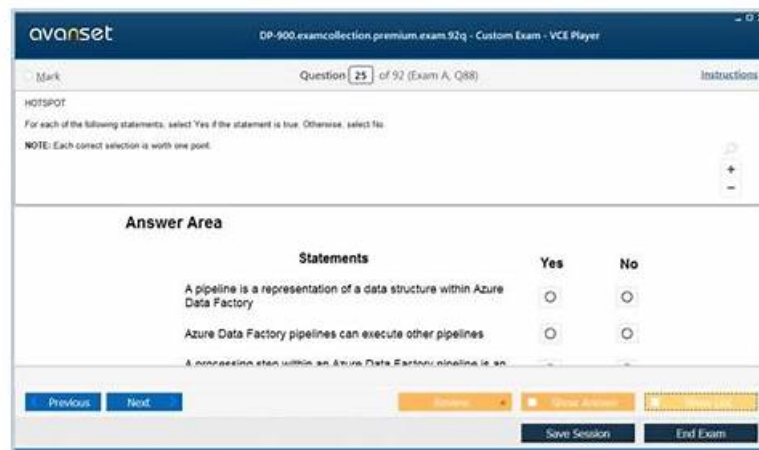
avanset

DP-900.examcollection.premium.exam.92q - Custom Exam - VCE Player

Mark

Question 25 of 92 (Exam A, Q88)

Instructions

HOTSPOT

For each of the following statements, select Yes if the statement is true. Otherwise, select No.

NOTE: Each correct selection is worth one point.

+
−

Answer Area

| Statements | Yes | No |
|---|---|---|
| A pipeline is a representation of a data structure within Azure Data Factory | ○ | ○ |
| Azure Data Factory pipelines can execute other pipelines | ○ | ○ |
| A processing step within an Azure Data Factory pipeline is an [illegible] | | |

Previous Next

Review

Show Answer

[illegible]

Save Session End Exam